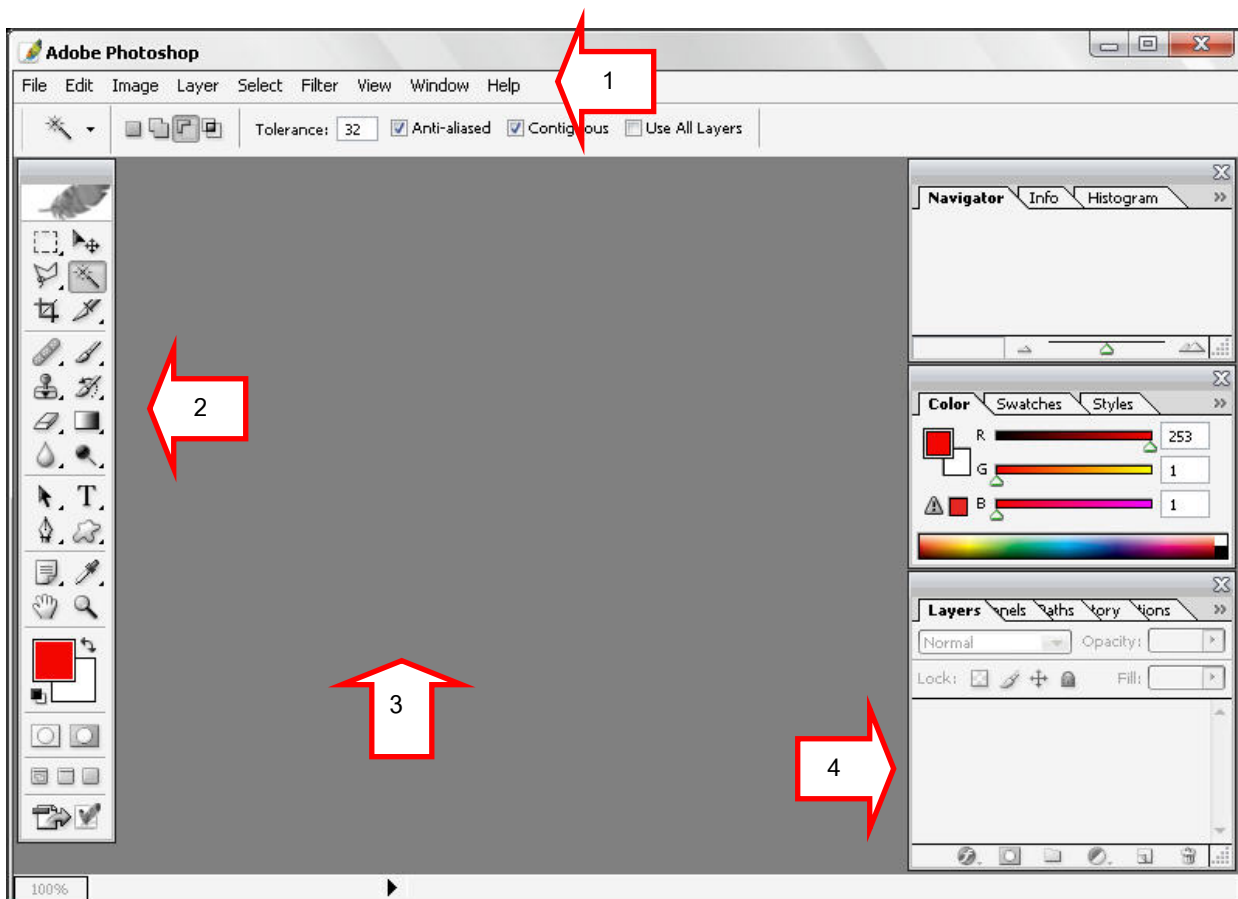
Adobe Photoshop

File Edit Image Layer Select Filter View Window Help

1

Tolerance: 32 Anti-aliased Contig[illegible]ous Use All Layers

Navigator Info Histogram

Color Swatches Styles

R 253

G 1

B 1

Layers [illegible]nels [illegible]aths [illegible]tory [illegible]tions

Normal Opacity:

Lock: Fill:

2

T

3

4

100%